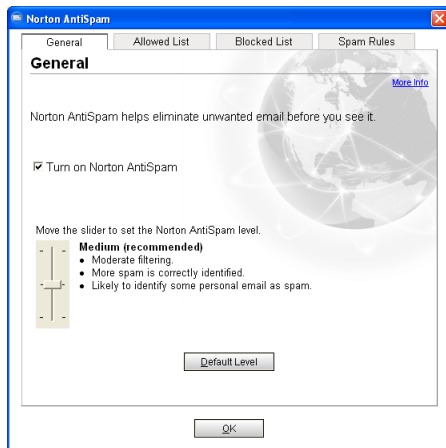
Norton AntiSpam

General | Allowed List | Blocked List | Spam Rules

General

More Info

Norton AntiSpam helps eliminate unwanted email before you see it.

☑ Turn on Norton AntiSpam

Move the slider to set the Norton AntiSpam level.

Medium (recommended)
• Moderate filtering.
• More spam is correctly identified.
• Likely to identify some personal email as spam.

Default Level

OK